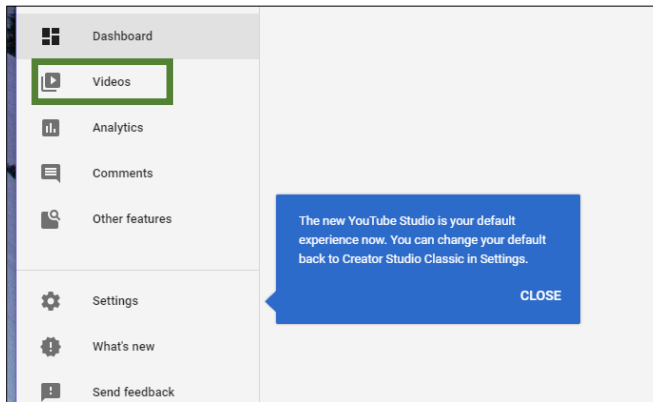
Dashboard

Videos

Analytics

Comments

Other features

Settings

What's new

Send feedback

The new YouTube Studio is your default experience now. You can change your default back to Creator Studio Classic in Settings.

CLOSE